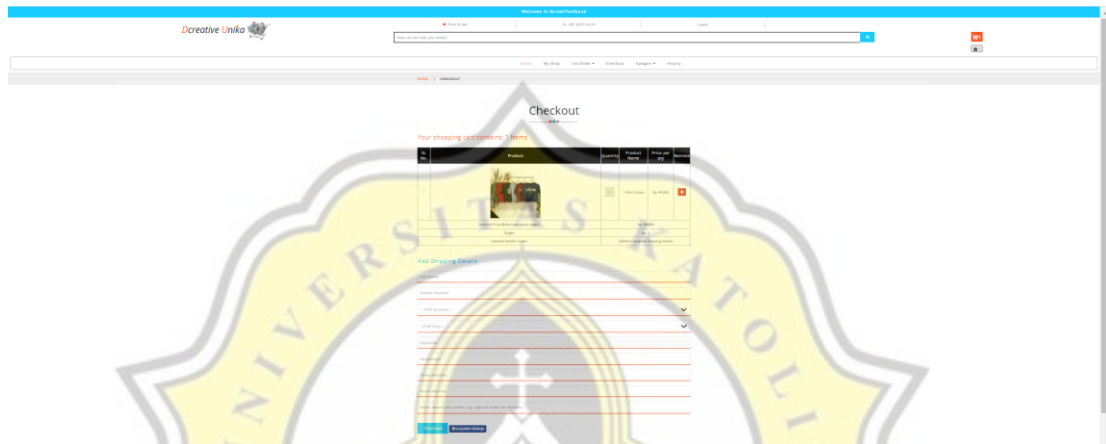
Welcome to dcreativeunika.id

Dcreative Unika

Track Order

Logout

Home My Shop List Order Checkout Kategori History

Home | Checkout

Checkout

Your shopping cart contains: 1 items

| Sl. No. | Product | Quality | Product Name | Price per qty | Remove |
|---|---|---|---|---|---|
| 1 | | | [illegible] | Rp. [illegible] | |

Add Shipping Details